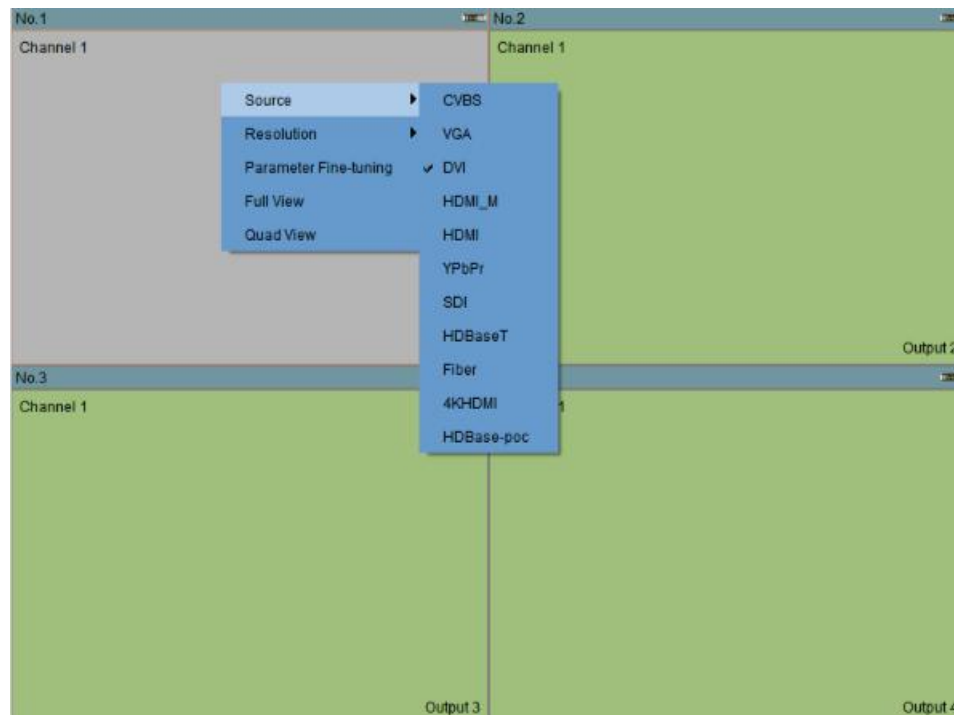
No.1

Channel 1

No.2

Channel 1

Source
Resolution
Parameter Fine-tuning
Full View
Quad View

CVBS
VGA
✓ DVI
HDMI_M
HDMI
YPbPr
SDI
HDBaseT
Fiber
4KHDMI
HDBase-poc

Output 2

No.3

Channel 1

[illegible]1

Output 3

Output 4